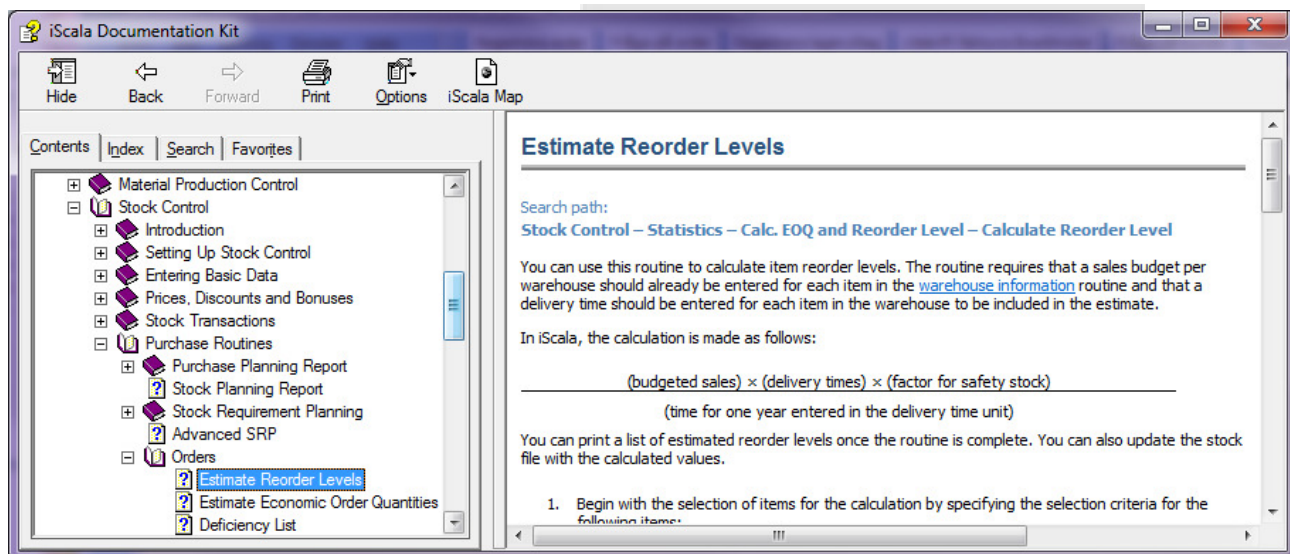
iScala Documentation Kit

Hide Back Forward Print Options iScala Map

Contents Index Search Favorites

Material Production Control
Stock Control
Introduction
Setting Up Stock Control
Entering Basic Data
Prices, Discounts and Bonuses
Stock Transactions
Purchase Routines
Purchase Planning Report
Stock Planning Report
Stock Requirement Planning
Advanced SRP
Orders
Estimate Reorder Levels
Estimate Economic Order Quantities
Deficiency List

Estimate Reorder Levels

Search path:
Stock Control – Statistics – Calc. EOQ and Reorder Level – Calculate Reorder Level

You can use this routine to calculate item reorder levels. The routine requires that a sales budget per warehouse should already be entered for each item in the warehouse information routine and that a delivery time should be entered for each item in the warehouse to be included in the estimate.

In iScala, the calculation is made as follows:

$\frac{\text{(budgeted sales)} \times \text{(delivery times)} \times \text{(factor for safety stock)}}{\text{(time for one year entered in the delivery time unit)}}$

You can print a list of estimated reorder levels once the routine is complete. You can also update the stock file with the calculated values.

1. Begin with the selection of items for the calculation by specifying the selection criteria for the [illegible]